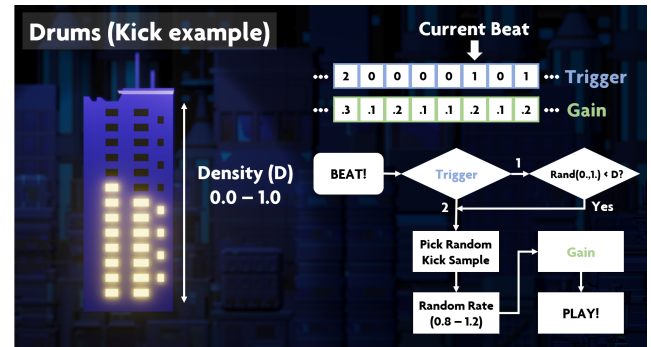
Drums (Kick example)

Current Beat

| ··· | 2 | 0 | 0 | 0 | 0 | 1 | 0 | 1 | ··· | Trigger |
|---|---|---|---|---|---|---|---|---|---|---|
| ··· | .3 | .1 | .2 | .1 | .1 | .2 | .1 | .2 | ··· | Gain |

Density (D)
0.0 – 1.0

BEAT!

Trigger

1

Rand(0.,1.) < D?

2

Yes

Pick Random Kick Sample

Random Rate (0.8 – 1.2)

Gain

PLAY!